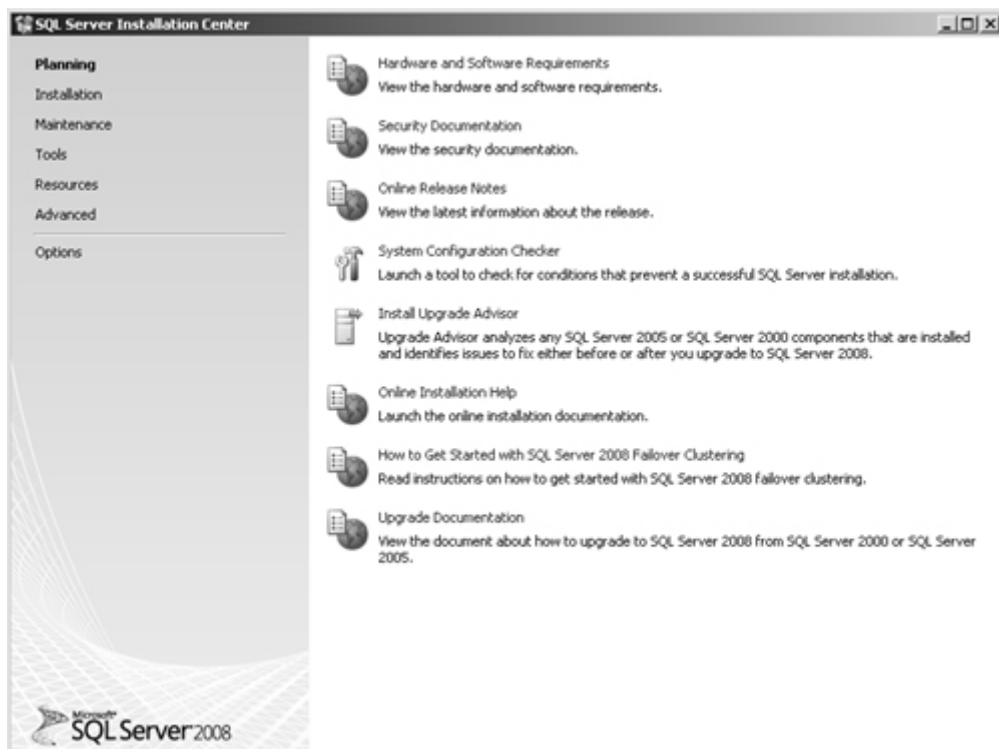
SQL Server Installation Center

Planning
Installation
Maintenance
Tools
Resources
Advanced
Options

Hardware and Software Requirements
View the hardware and software requirements.

Security Documentation
View the security documentation.

Online Release Notes
View the latest information about the release.

System Configuration Checker
Launch a tool to check for conditions that prevent a successful SQL Server installation.

Install Upgrade Advisor
Upgrade Advisor analyzes any SQL Server 2005 or SQL Server 2000 components that are installed and identifies issues to fix either before or after you upgrade to SQL Server 2008.

Online Installation Help
Launch the online installation documentation.

How to Get Started with SQL Server 2008 Failover Clustering
Read instructions on how to get started with SQL Server 2008 failover clustering.

Upgrade Documentation
View the document about how to upgrade to SQL Server 2008 from SQL Server 2000 or SQL Server 2005.

Microsoft SQL Server 2008